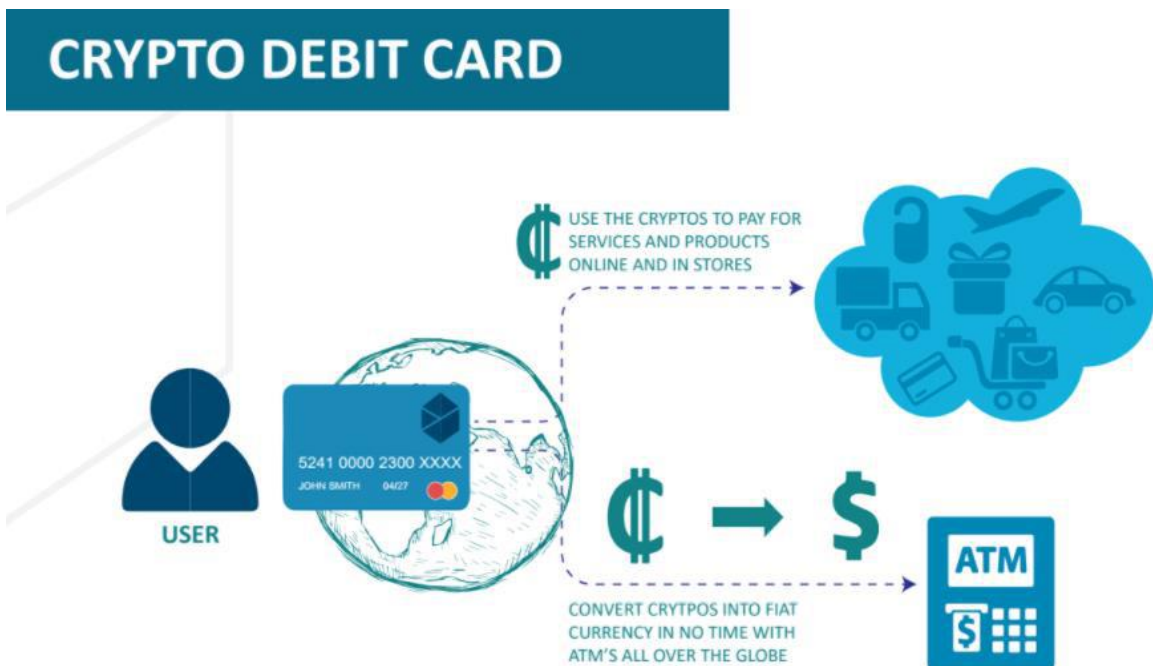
CRYPTO DEBIT CARD

₵ USE THE CRYPTOS TO PAY FOR SERVICES AND PRODUCTS ONLINE AND IN STORES

USER

5241 0000 2300 XXXX
JOHN SMITH 04/27

₵ → $

ATM

$

CONVERT CRYPTOS INTO FIAT CURRENCY IN NO TIME WITH ATM'S ALL OVER THE GLOBE